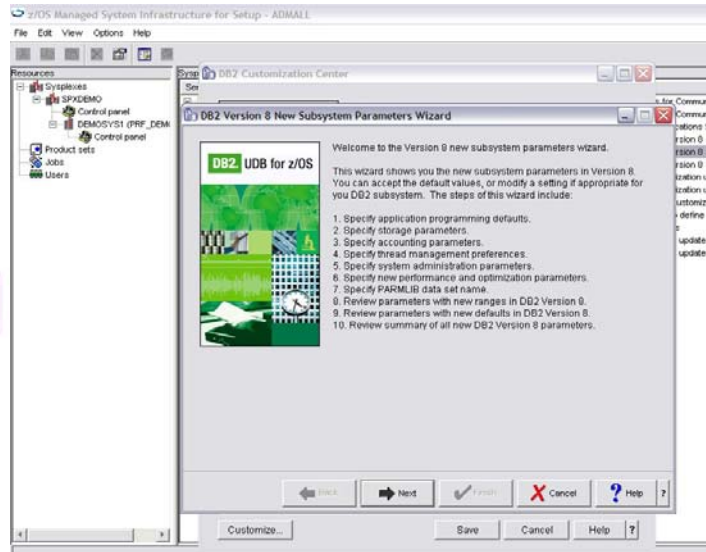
z/OS Managed System Infrastructure for Setup - ADMALL

File Edit View Options Help

Resources

Sysplexes
SPXDEMO
Control panel
DEMOSYS1 (PRF_DEM
Control panel
Product sets
Jobs
Users

Sysp DB2 Customization Center

DB2 Version 8 New Subsystem Parameters Wizard

DB2. UDB for z/OS

Welcome to the Version 8 new subsystem parameters wizard.

This wizard shows you the new subsystem parameters in Version 8. You can accept the default values, or modify a setting if appropriate for you DB2 subsystem. The steps of this wizard include:

1. Specify application programming defaults.
2. Specify storage parameters.
3. Specify accounting parameters.
4. Specify thread management preferences.
5. Specify system administration parameters.
6. Specify new performance and optimization parameters.
7. Specify PARMLIB data set name.
8. Review parameters with new ranges in DB2 Version 8.
9. Review parameters with new defaults in DB2 Version 8.
10. Review summary of all new DB2 Version 8 parameters.

Back Next Finish Cancel Help ?

Customize... Save Cancel Help ?

s for Commu
Commu
zations
rsion 8
rsion 8
rsion 8
ization
ization
ustomiz
define
update
update